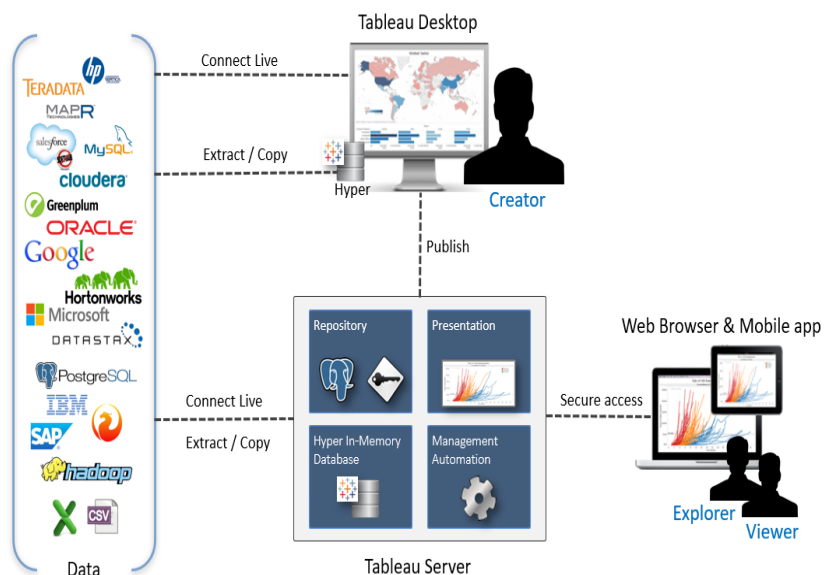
Tableau Desktop

TERADATA
hp
MAPR TECHNOLOGIES
salesforce
MySQL
cloudera
Greenplum
ORACLE
Google
Hortonworks
Microsoft
DATASTAX
PostgreSQL
IBM
SAP
hadoop
CSV

Data

Connect Live

Extract / Copy

Hyper

Creator

Publish

Repository

Presentation

Hyper In-Memory Database

Management Automation

Connect Live

Extract / Copy

Secure access

Web Browser & Mobile app

Explorer

Viewer

Tableau Server